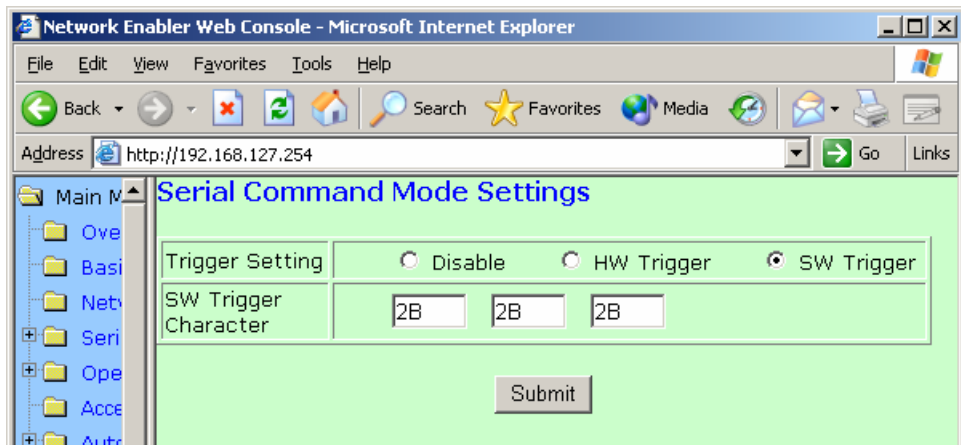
Network Enabler Web Console - Microsoft Internet Explorer

File Edit View Favorites Tools Help

Back Search Favorites Media

Address http://192.168.127.254 Go Links

Main M
Ove
Basi
Netv
Seri
Ope
Acce
Auto

Serial Command Mode Settings

| Trigger Setting | Disable HW Trigger SW Trigger |
|---|---|
| SW Trigger Character | 2B 2B 2B |

Submit